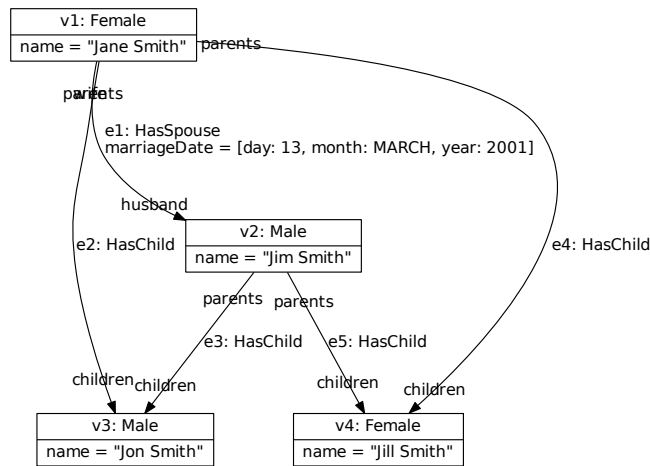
v1: Female

name = "Jane Smith"

parents

parents

wife

e1: HasSpouse
marriageDate = [day: 13, month: MARCH, year: 2001]

husband

e2: HasChild

v2: Male

name = "Jim Smith"

e4: HasChild

parents

parents

e3: HasChild

e5: HasChild

children

children

children

children

v3: Male

name = "Jon Smith"

v4: Female

name = "Jill Smith"